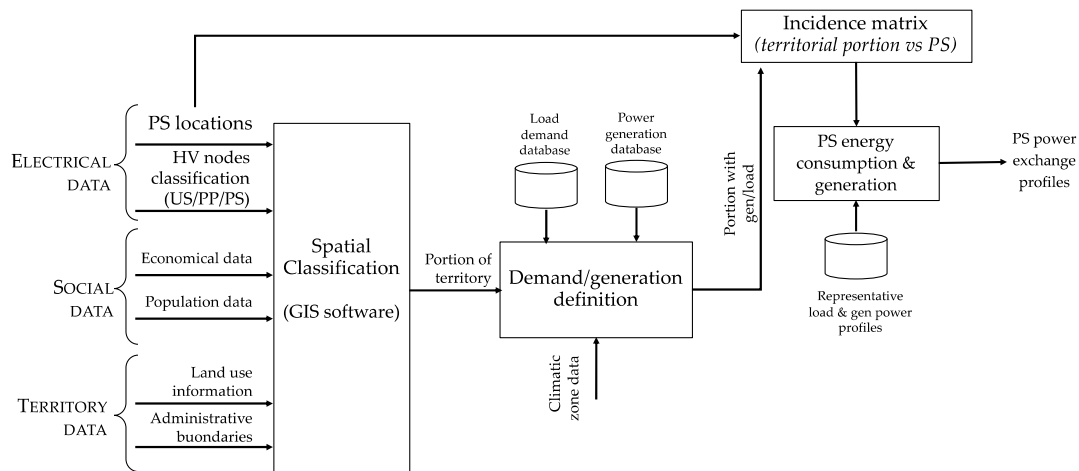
Incidence matrix
*(territorial portion vs PS)*

ELECTRICAL DATA

PS locations

HV nodes classification (US/PP/PS)

SOCIAL DATA

Economical data

Population data

TERRITORY DATA

Land use information

Administrative buondaries

Spatial Classification

(GIS software)

Portion of territory

Load demand database

Power generation database

Demand/generation definition

Climatic zone data

Portion with gen/load

PS energy consumption & generation

PS power exchange profiles

Representative load & gen power profiles